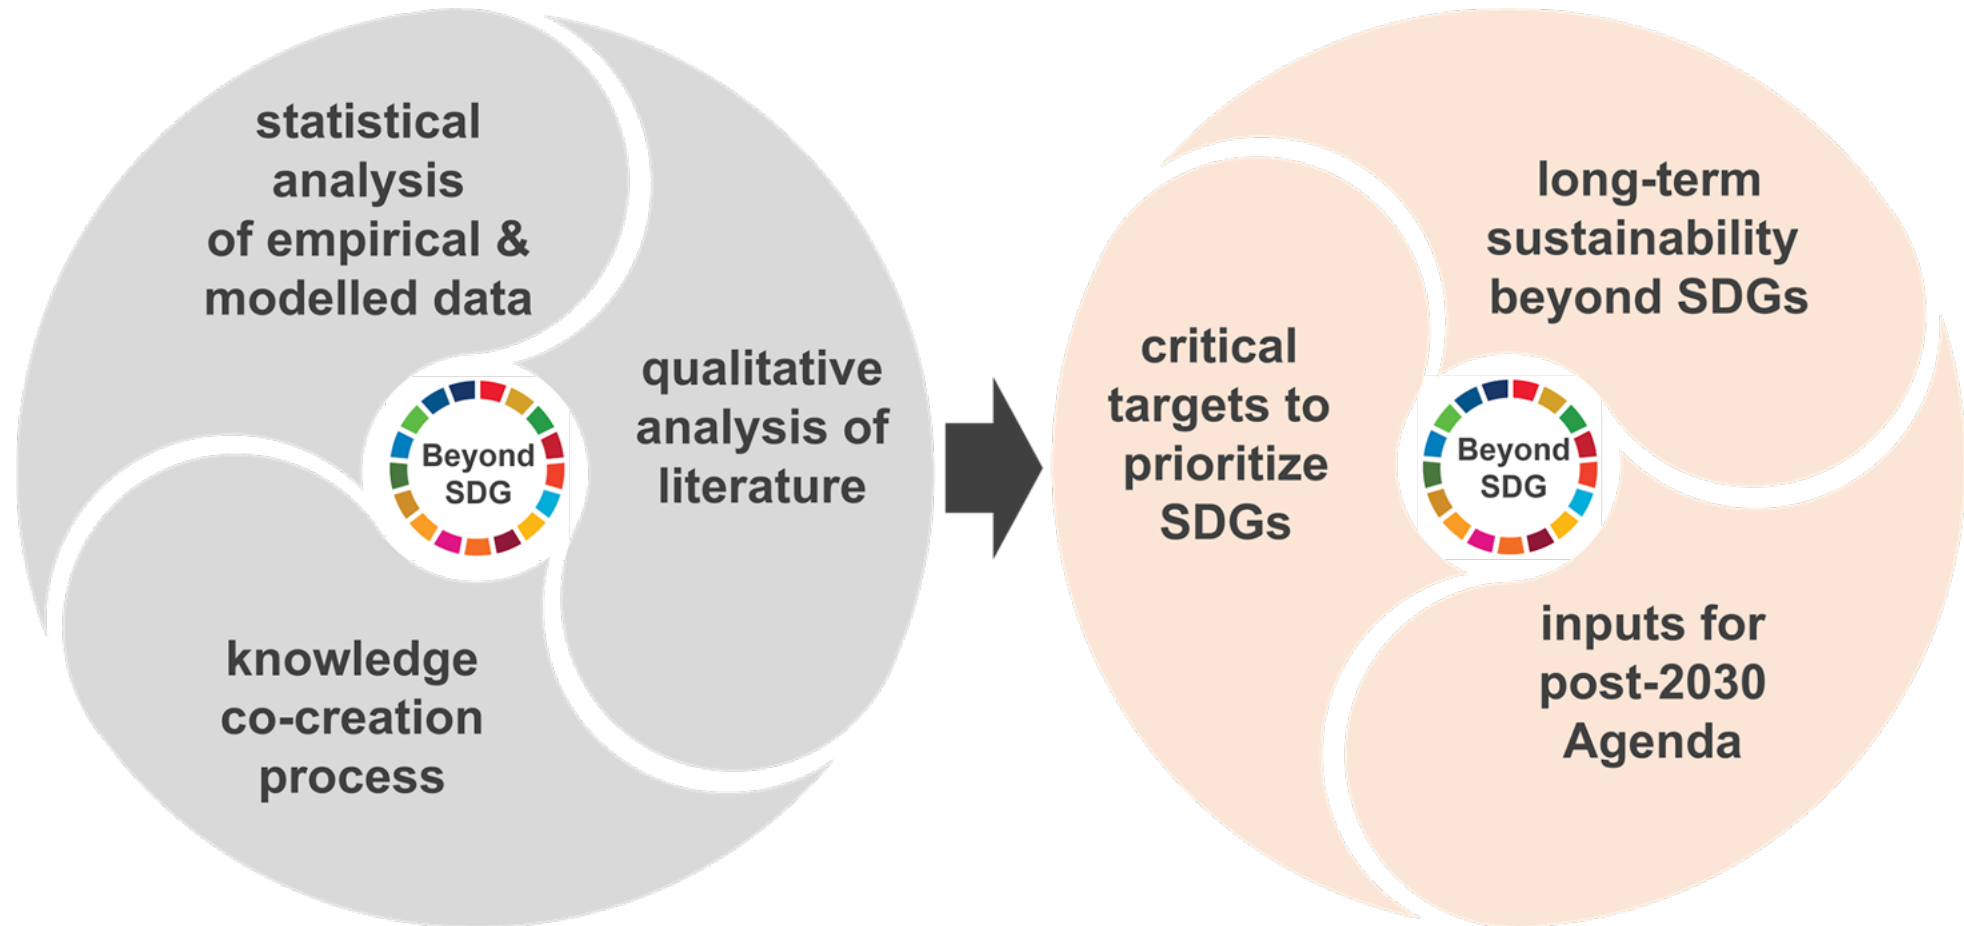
statistical analysis of empirical & modelled data

Beyond SDG

qualitative analysis of literature

knowledge co-creation process

critical targets to prioritize SDGs

Beyond SDG

long-term sustainability beyond SDGs

inputs for post-2030 Agenda